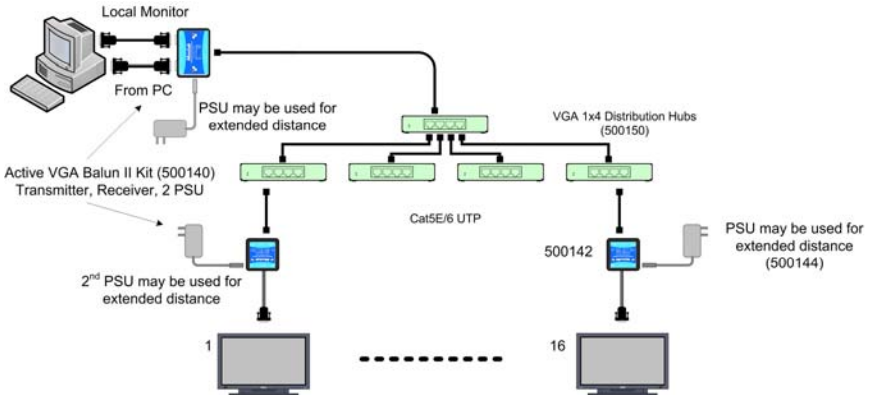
Local Monitor

From PC

PSU may be used for extended distance

VGA 1x4 Distribution Hubs (500150)

Active VGA Balun II Kit (500140) Transmitter, Receiver, 2 PSU

Cat5E/6 UTP

500142

PSU may be used for extended distance (500144)

2$^{nd}$ PSU may be used for extended distance

1

16